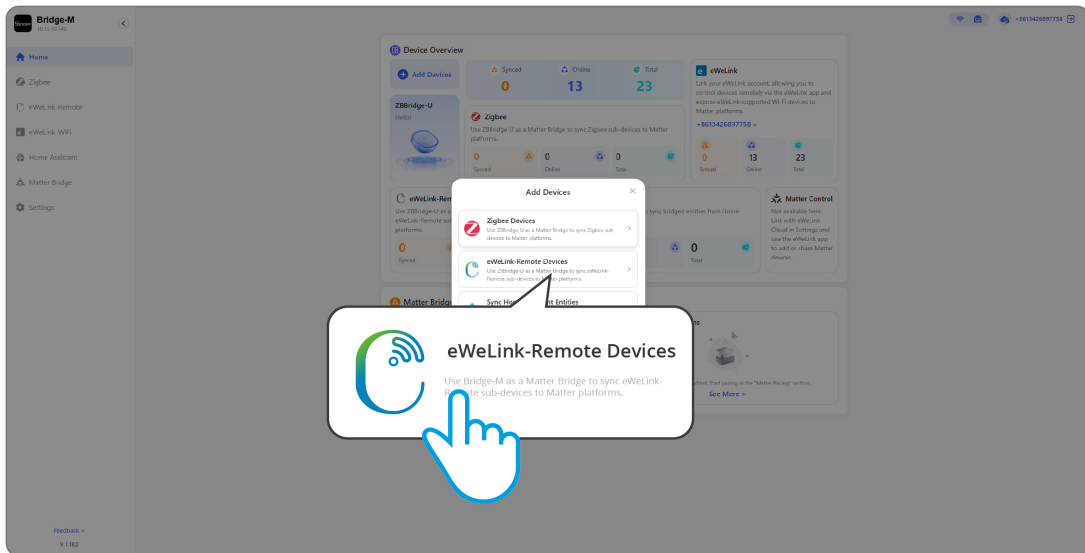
Bridge-M
10.10.10.140

Home
Zigbee
eWeLink-Remote
eWeLink-WiFi
Home Assistant
Matter Bridge
Settings

Feedback >
V 1.10.0

+8613426897758

Device Overview

Add Devices

Synced 0
Online 13
Total 23

ZBBridge-U
Hello!

Zigbee
Use ZBBridge-U as a Matter Bridge to sync Zigbee sub-devices to Matter platforms.
0 Synced
0 Online
0 Total

eWeLink
Link your eWeLink account, allowing you to control devices remotely via the eWeLink app and expose eWeLink-supported Wi-Fi devices to Matter platforms.
+8613426897758 >
0 Synced
13 Online
23 Total

eWeLink-Rem
Use ZBBridge-U as a eWeLink-Remote sub platforms.
0 Synced

sync bridged entities from Home
0 Total

Matter Control
Not available here. Link with eWeLink Cloud in Settings and use the eWeLink app to add or share Matter devices.

Add Devices

Zigbee Devices
Use ZBBridge-U as a Matter Bridge to sync Zigbee sub devices to Matter platforms.

eWeLink-Remote Devices
Use ZBBridge-U as a Matter bridge to sync eWeLink-Remote sub-devices to Matter platforms.

Sync Ho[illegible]t Entities

Matter Bridg

ns
abled. Start pairing in the "Matter Pairing" section.
See More >

eWeLink-Remote Devices
Use Bridge-M as a Matter Bridge to sync eWeLink-Re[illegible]te sub-devices to Matter platforms.